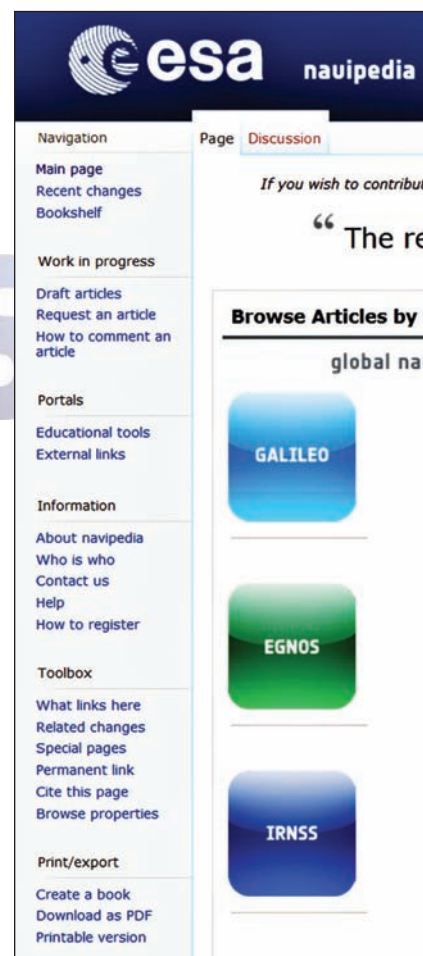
esa navipedia

Navigation
Main page
Recent changes
Bookshelf

Work in progress
Draft articles
Request an article
How to comment an article

Portals
Educational tools
External links

Information
About navipedia
Who is who
Contact us
Help
How to register

Toolbox
What links here
Related changes
Special pages
Permanent link
Cite this page
Browse properties

Print/export
Create a book
Download as PDF
Printable version

Page Discussion

If you wish to contribut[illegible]

“ The re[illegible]

Browse Articles by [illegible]

global na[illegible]

GALILEO

EGNOS

IRNSS